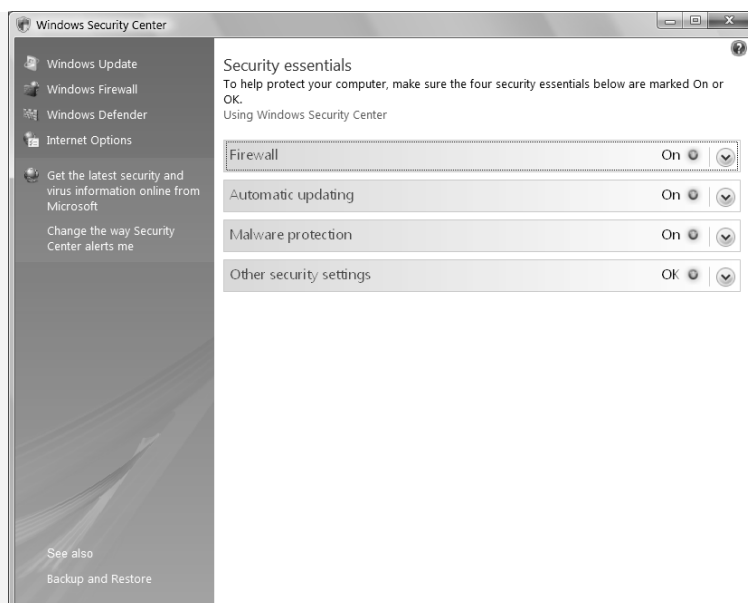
Windows Security Center

Windows Update
Windows Firewall
Windows Defender
Internet Options

Get the latest security and virus information online from Microsoft

Change the way Security Center alerts me

See also
Backup and Restore

Security essentials
To help protect your computer, make sure the four security essentials below are marked On or OK.
Using Windows Security Center

Firewall On
Automatic updating On
Malware protection On
Other security settings OK